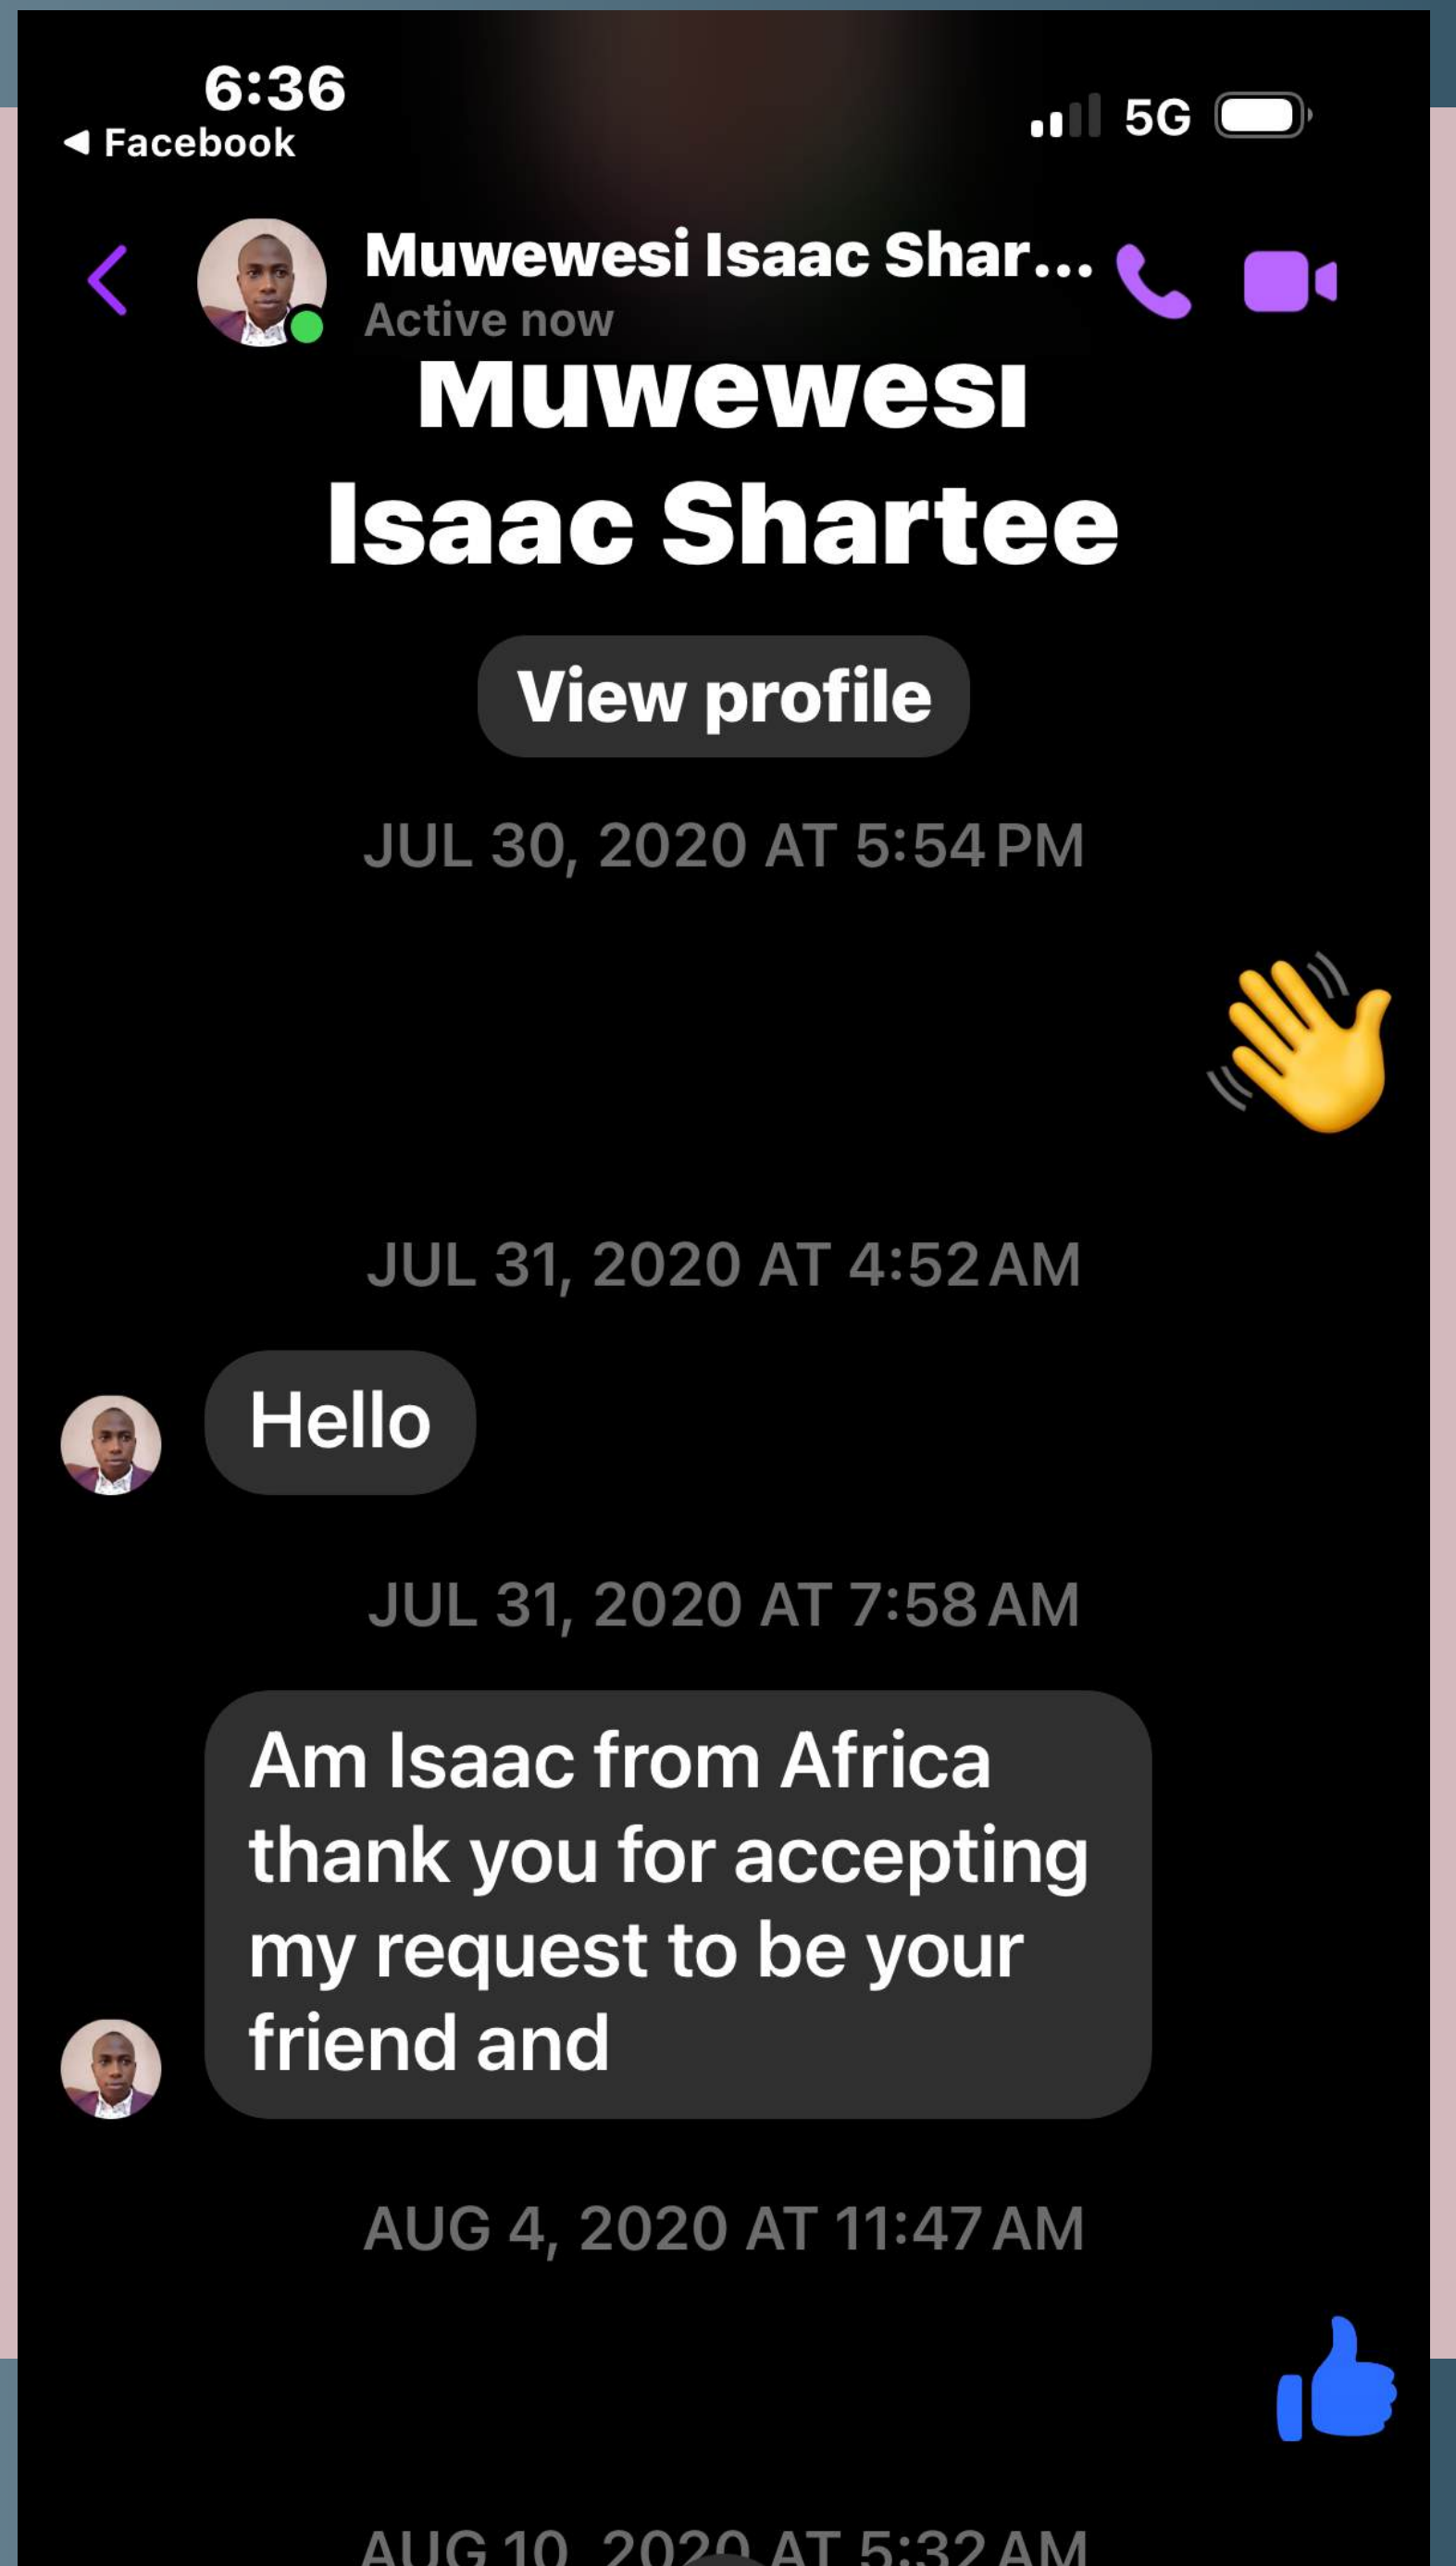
6:36
◀ Facebook
5G

Muwewesi Isaac Shar...
Active now

Muwewesi Isaac Shartee

View profile

JUL 30, 2020 AT 5:54 PM

JUL 31, 2020 AT 4:52 AM

Hello

JUL 31, 2020 AT 7:58 AM

Am Isaac from Africa thank you for accepting my request to be your friend and

AUG 4, 2020 AT 11:47 AM

AUG 10, 2020 AT 5:32 AM